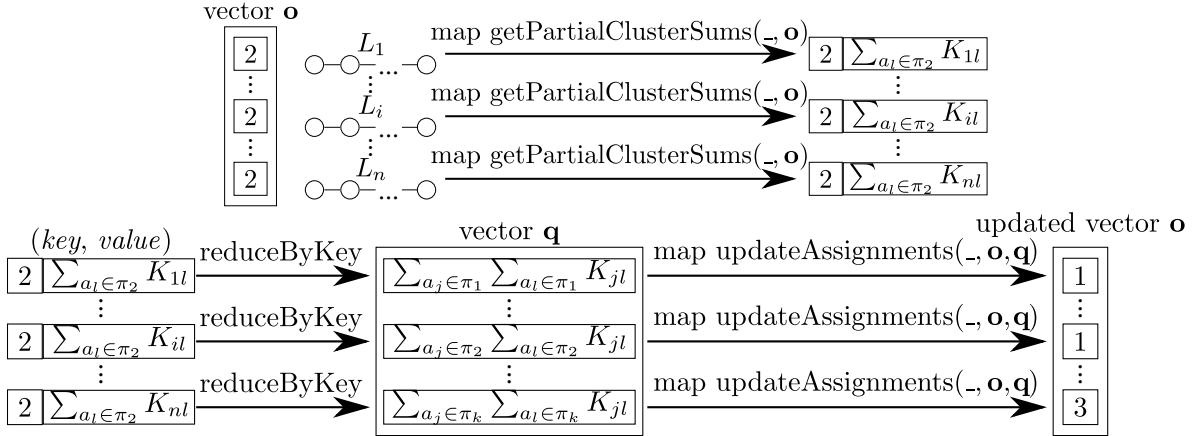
vector $\mathbf{o}$

2
⋮
2
⋮
2

$L_1$
$L_i$
$L_n$

map getPartialClusterSums($\_$, $\mathbf{o}$)
map getPartialClusterSums($\_$, $\mathbf{o}$)
map getPartialClusterSums($\_$, $\mathbf{o}$)

| 2 | $\sum_{a_l \in \pi_2} K_{1l}$ |
⋮
| 2 | $\sum_{a_l \in \pi_2} K_{il}$ |
⋮
| 2 | $\sum_{a_l \in \pi_2} K_{nl}$ |

($key$, $value$)

| 2 | $\sum_{a_l \in \pi_2} K_{1l}$ |
⋮
| 2 | $\sum_{a_l \in \pi_2} K_{il}$ |
⋮
| 2 | $\sum_{a_l \in \pi_2} K_{nl}$ |

reduceByKey
reduceByKey
reduceByKey

vector $\mathbf{q}$

$\sum_{a_j \in \pi_1} \sum_{a_l \in \pi_1} K_{jl}$
⋮
$\sum_{a_j \in \pi_2} \sum_{a_l \in \pi_2} K_{jl}$
⋮
$\sum_{a_j \in \pi_k} \sum_{a_l \in \pi_k} K_{jl}$

map updateAssignments($\_$, $\mathbf{o}$,$\mathbf{q}$)
map updateAssignments($\_$, $\mathbf{o}$,$\mathbf{q}$)
map updateAssignments($\_$, $\mathbf{o}$,$\mathbf{q}$)

updated vector $\mathbf{o}$

1
⋮
1
⋮
3